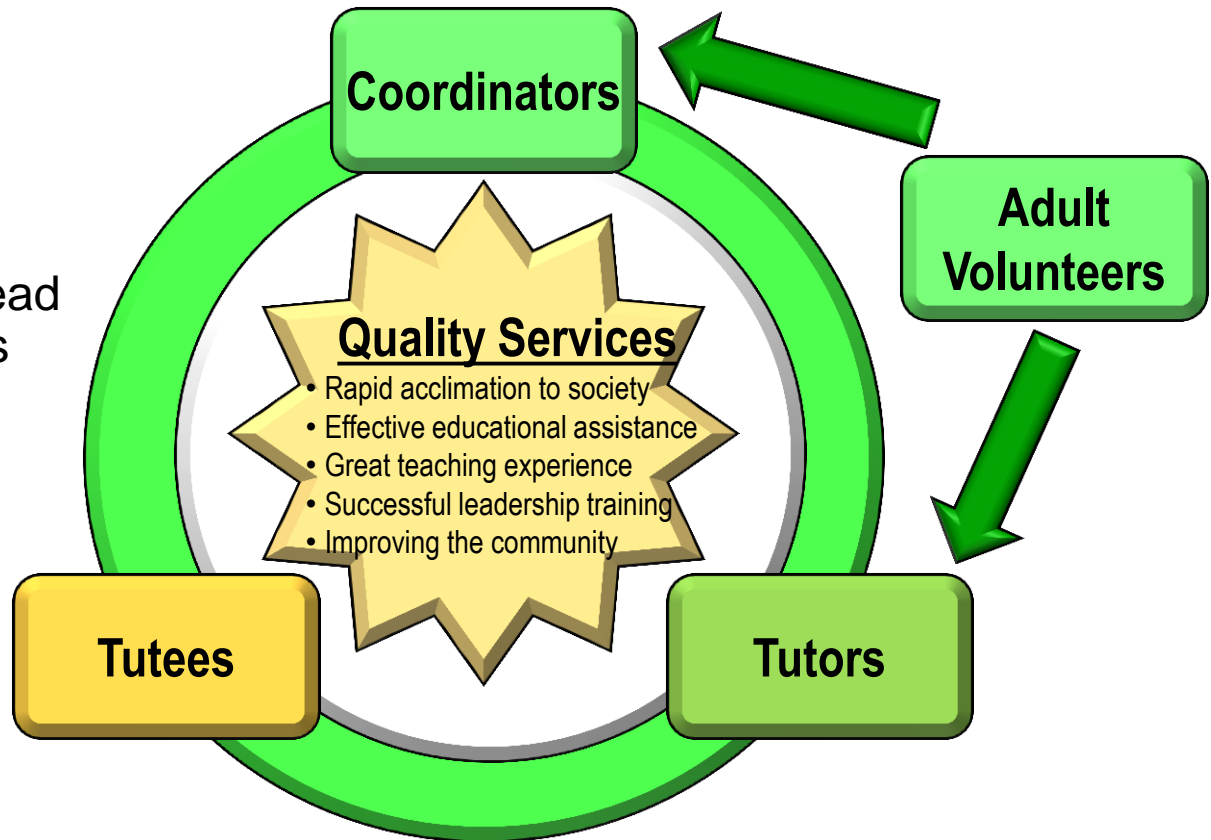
Coordinators

Adult Volunteers

ead
s

Quality Services
• Rapid acclimation to society
• Effective educational assistance
• Great teaching experience
• Successful leadership training
• Improving the community

Tutees

Tutors